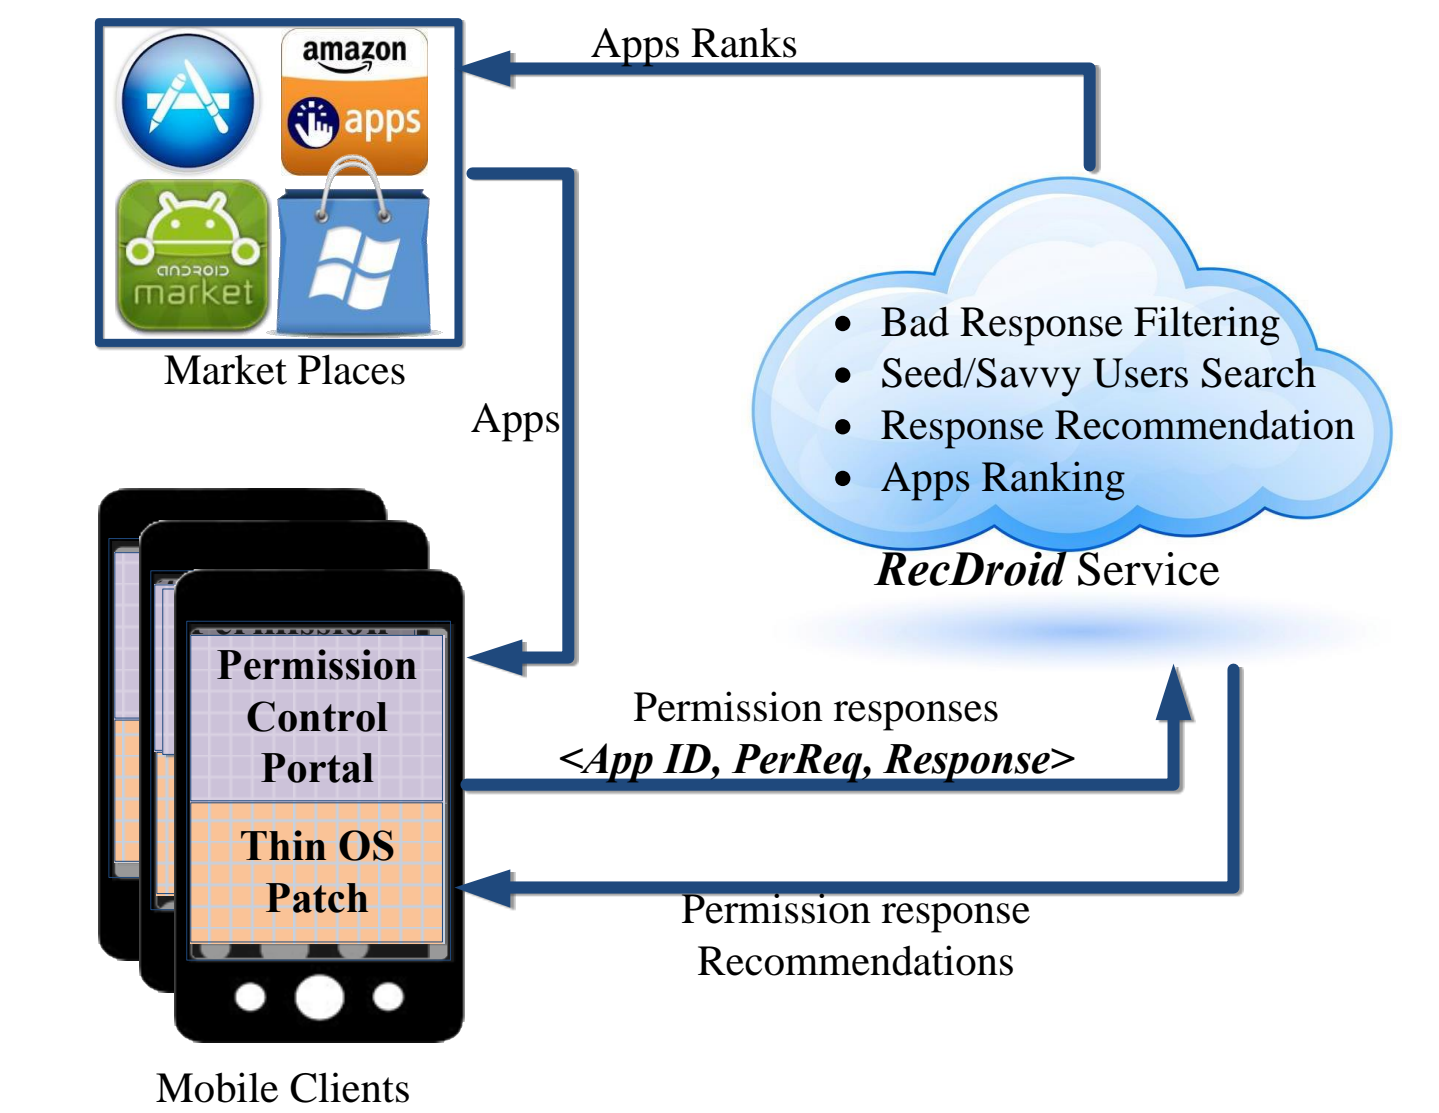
Apps Ranks

amazon

apps

android market

Market Places

Apps

Bad Response Filtering
Seed/Savvy Users Search
Response Recommendation
Apps Ranking

***RecDroid*** Service

Permission Control Portal

Thin OS Patch

Permission responses
*<App ID, PerReq, Response>*

Permission response Recommendations

Mobile Clients